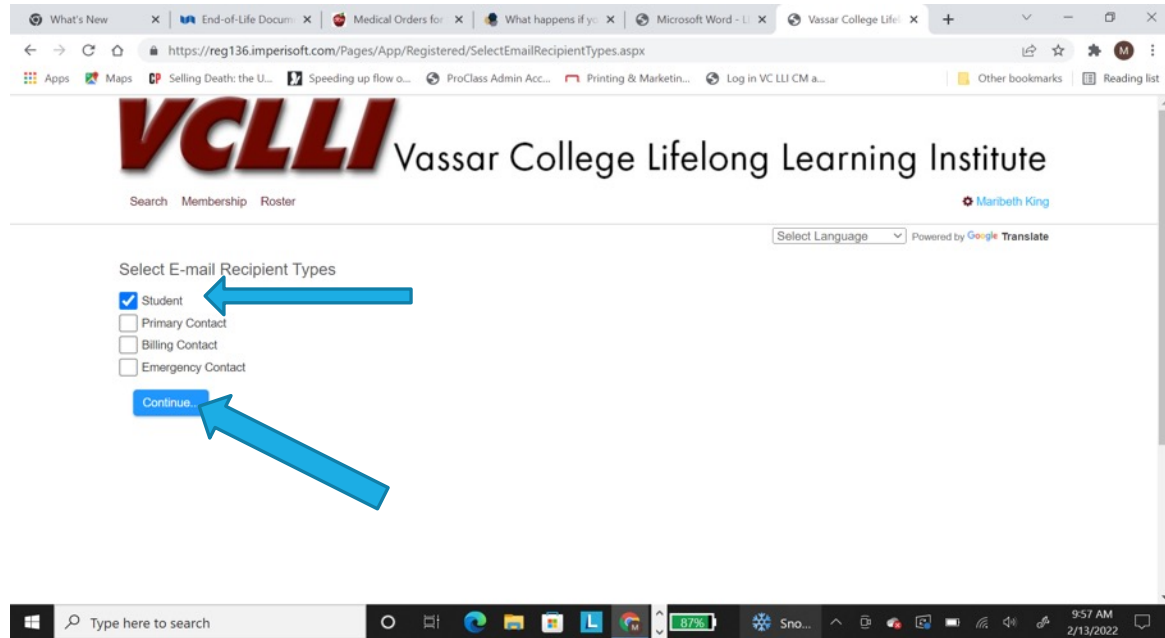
What's New | End-of-Life Docum | Medical Orders for | What happens if yo | Microsoft Word - Ll | Vassar College Lifel

https://reg136.imperisoft.com/Pages/App/Registered/SelectEmailRecipientTypes.aspx

Apps Maps Selling Death: the U... Speeding up flow o... ProClass Admin Acc... Printing & Marketin... Log in VC LLI CM a... Other bookmarks Reading list

VCLLI Vassar College Lifelong Learning Institute

Search Membership Roster

Maribeth King

Select Language Powered by Google Translate

Select E-mail Recipient Types

Student
Primary Contact
Billing Contact
Emergency Contact

Continue...

Type here to search

87%

Sno...

9:57 AM
2/13/2022